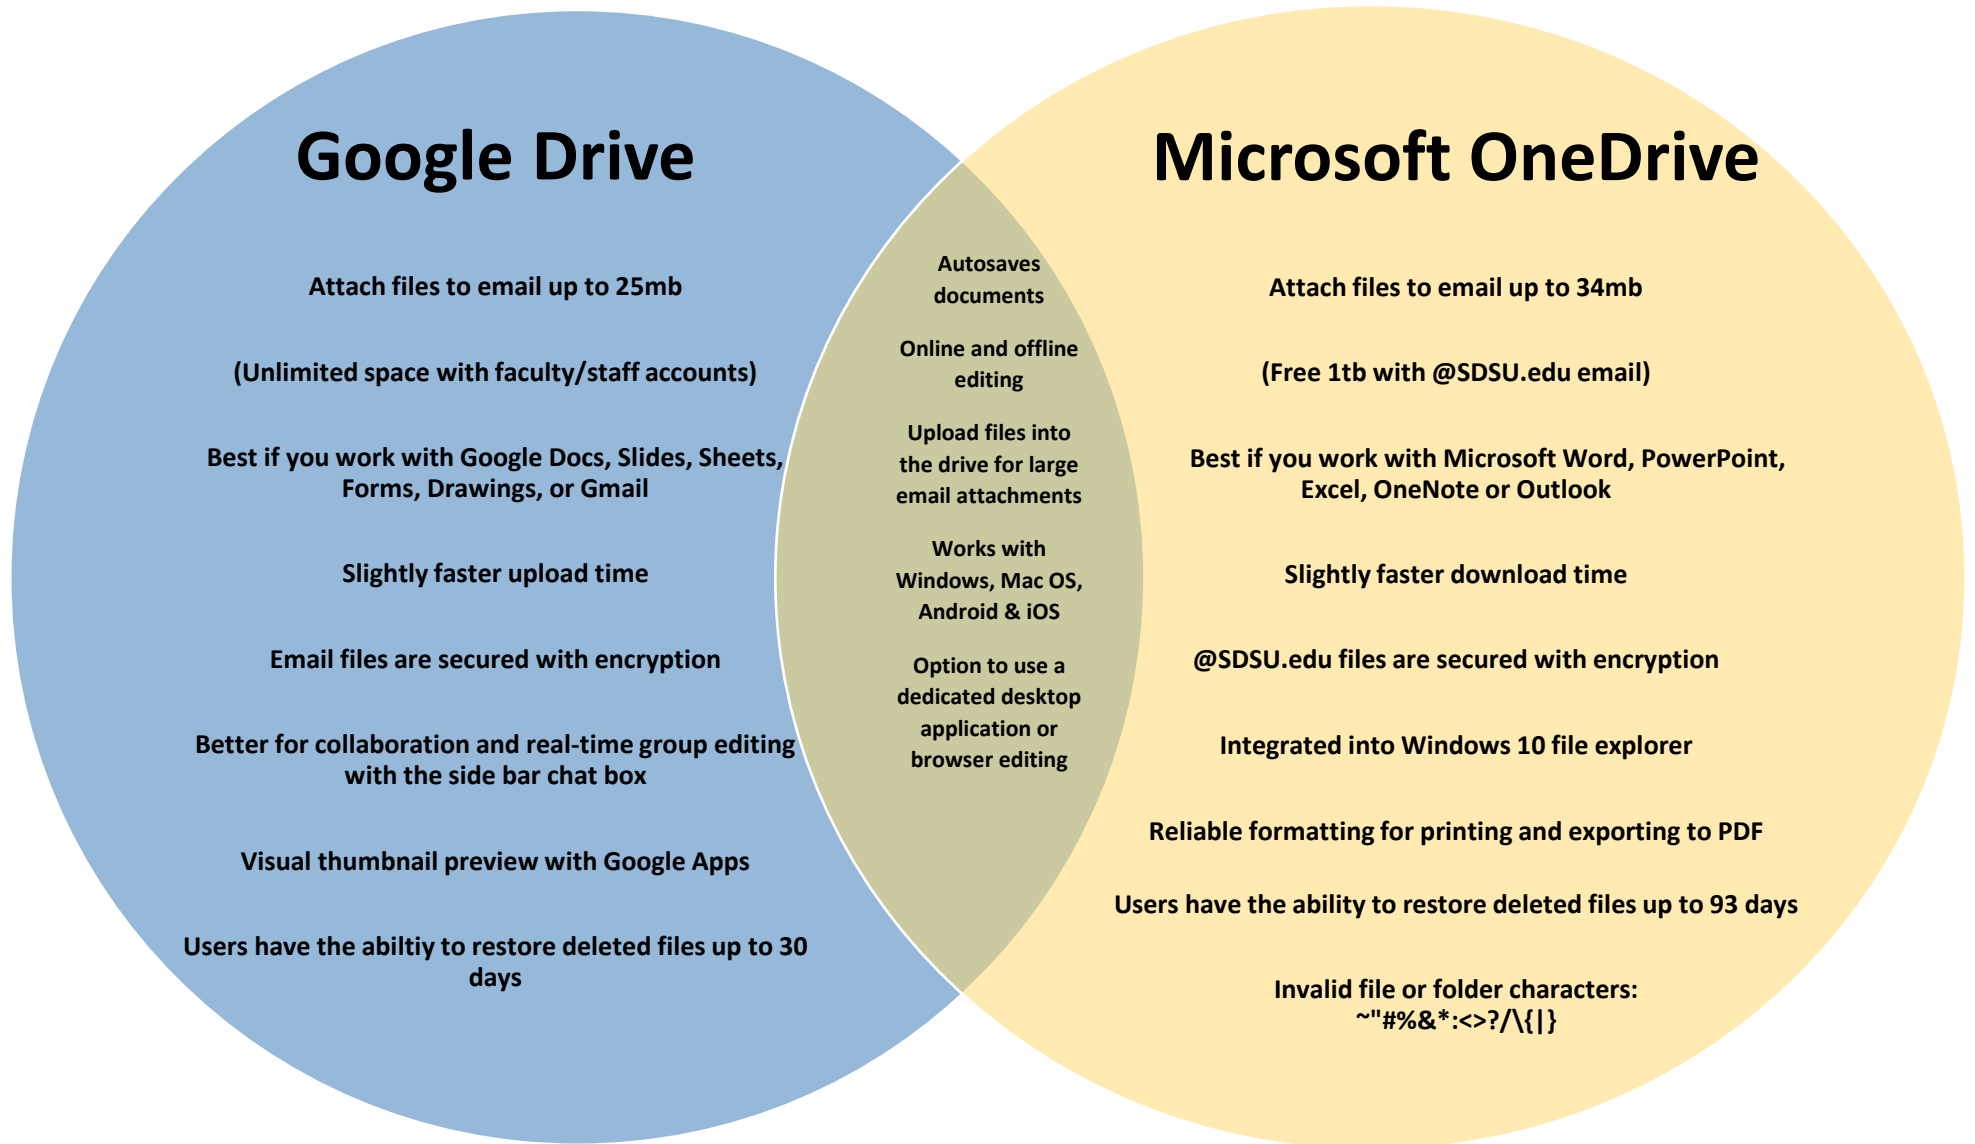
Google Drive

Attach files to email up to 25mb

(Unlimited space with faculty/staff accounts)

Best if you work with Google Docs, Slides, Sheets, Forms, Drawings, or Gmail

Slightly faster upload time

Email files are secured with encryption

Better for collaboration and real-time group editing with the side bar chat box

Visual thumbnail preview with Google Apps

Users have the abiltiy to restore deleted files up to 30 days

Autosaves documents

Online and offline editing

Upload files into the drive for large email attachments

Works with Windows, Mac OS, Android & iOS

Option to use a dedicated desktop application or browser editing

Microsoft OneDrive

Attach files to email up to 34mb

(Free 1tb with @SDSU.edu email)

Best if you work with Microsoft Word, PowerPoint, Excel, OneNote or Outlook

Slightly faster download time

@SDSU.edu files are secured with encryption

Integrated into Windows 10 file explorer

Reliable formatting for printing and exporting to PDF

Users have the ability to restore deleted files up to 93 days

Invalid file or folder characters: ~"#%&*:<>?/\{|}